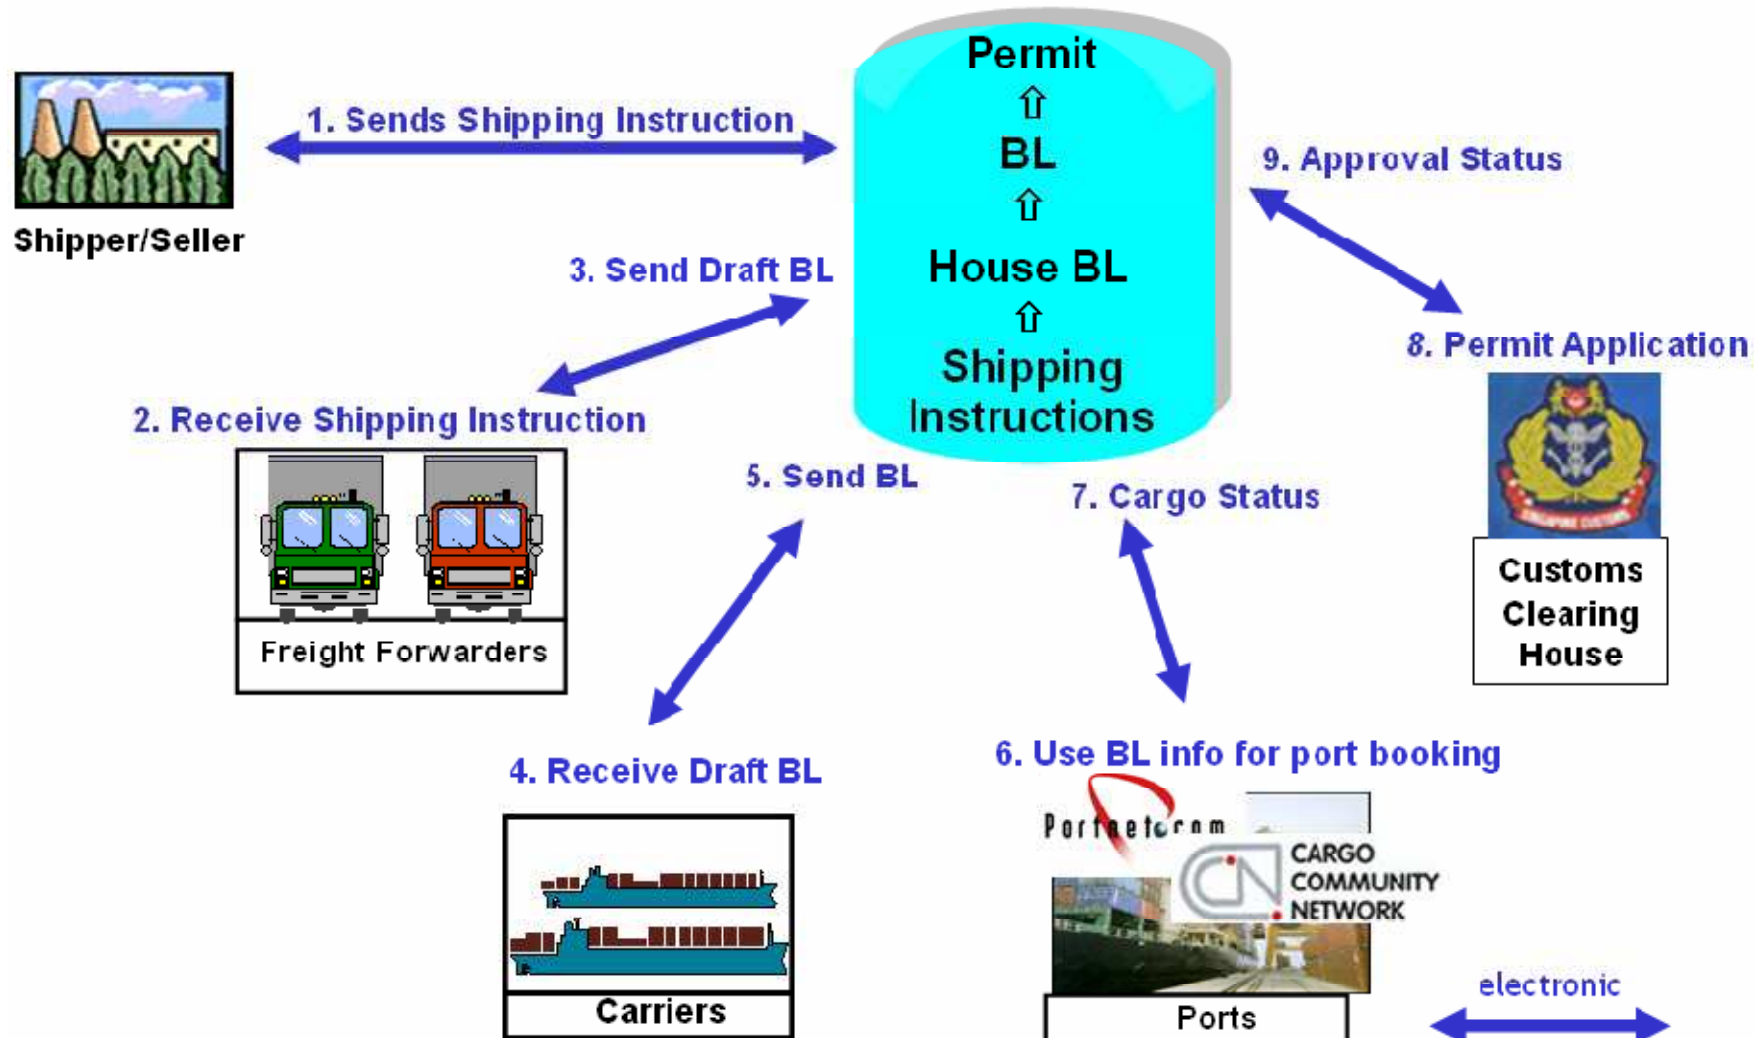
Shipper/Seller

1. Sends Shipping Instruction

Permit
⇧
BL
⇧
House BL
⇧
Shipping Instructions

9. Approval Status

3. Send Draft BL

8. Permit Application

2. Receive Shipping Instruction

Freight Forwarders

5. Send BL

7. Cargo Status

Customs Clearing House

4. Receive Draft BL

6. Use BL info for port booking

Portnetcom

CARGO COMMUNITY NETWORK

Carriers

Ports

electronic